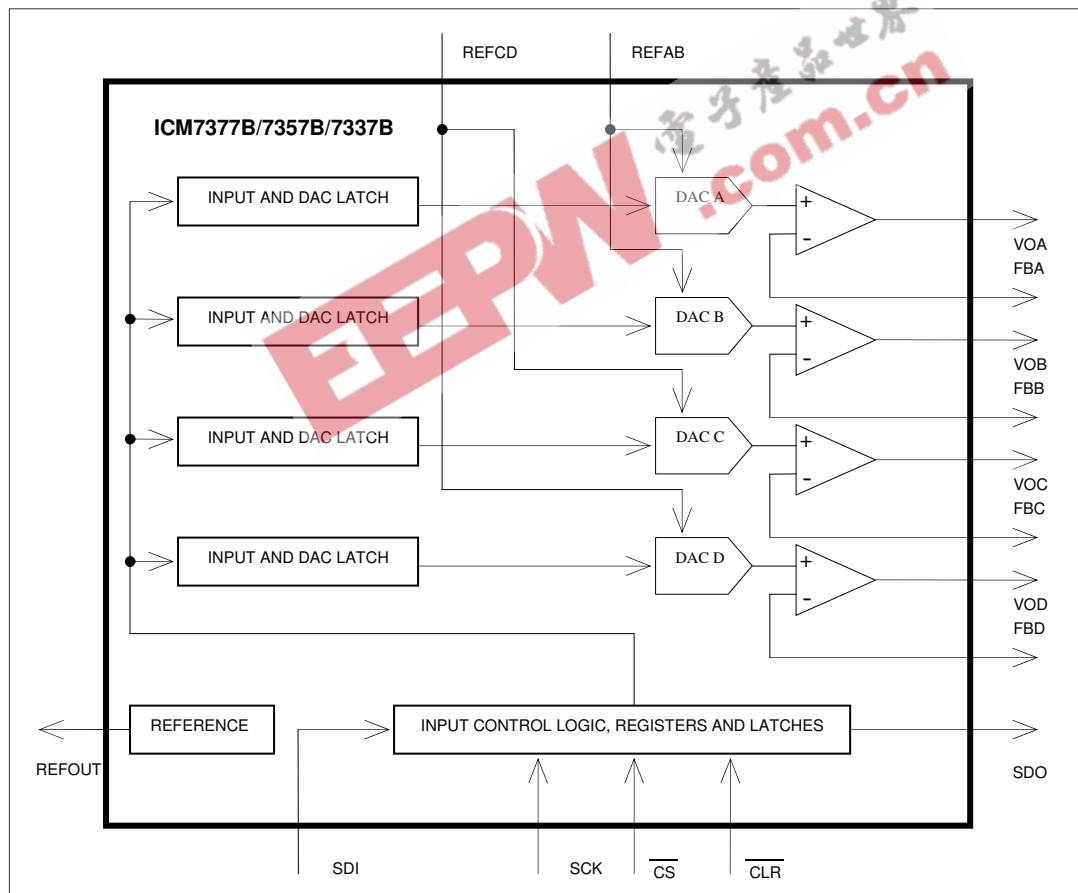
REFCD
REFAB
电子产品世界
EEPW.com.cn
ICM7377B/7357B/7337B

INPUT AND DAC LATCH
DAC A
+
-
VOA
FBA

INPUT AND DAC LATCH
DAC B
+
-
VOB
FBB

INPUT AND DAC LATCH
DAC C
+
-
VOC
FBC

INPUT AND DAC LATCH
DAC D
+
-
VOD
FBD

REFERENCE
INPUT CONTROL LOGIC, REGISTERS AND LATCHES
REFOUT
SDO
SDI
SCK
$\overline{CS}$
$\overline{CLR}$